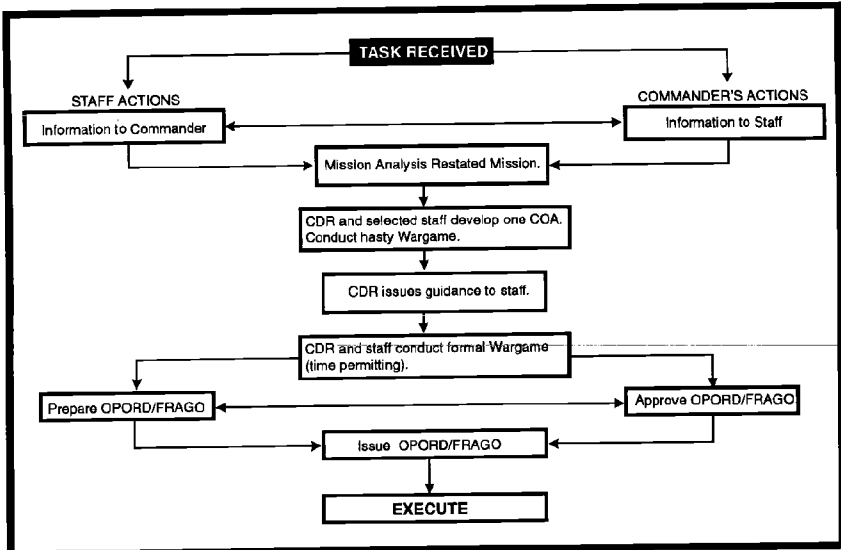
TASK RECEIVED

STAFF ACTIONS

Information to Commander

COMMANDER'S ACTIONS

Information to Staff

Mission Analysis Restated Mission.

CDR and selected staff develop one COA. Conduct hasty Wargame.

CDR issues guidance to staff.

CDR and staff conduct formal Wargame (time permitting).

Prepare OPORD/FRAGO

Approve OPORD/FRAGO

Issue OPORD/FRAGO

EXECUTE